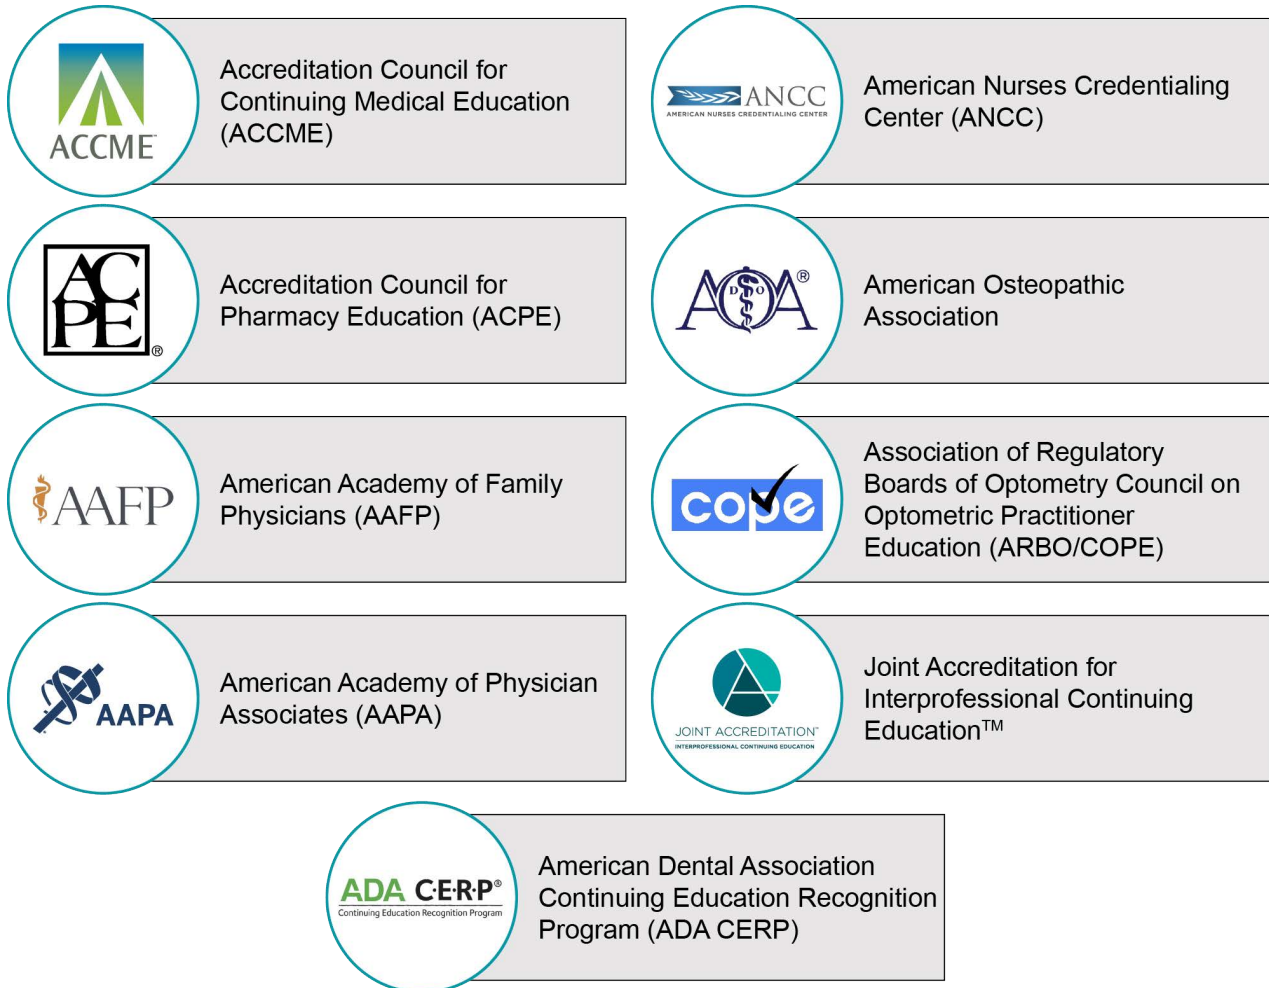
ACCME

Accreditation Council for Continuing Medical Education (ACCME)

ANCC
AMERICAN NURSES CREDENTIALING CENTER

American Nurses Credentialing Center (ANCC)

ACPE®

Accreditation Council for Pharmacy Education (ACPE)

AOA® D O

American Osteopathic Association

AAFP

American Academy of Family Physicians (AAFP)

cope

Association of Regulatory Boards of Optometry Council on Optometric Practitioner Education (ARBO/COPE)

AAPA

American Academy of Physician Associates (AAPA)

JOINT ACCREDITATION™
INTERPROFESSIONAL CONTINUING EDUCATION

Joint Accreditation for Interprofessional Continuing Education™

ADA C·E·R·P®
Continuing Education Recognition Program

American Dental Association Continuing Education Recognition Program (ADA CERP)